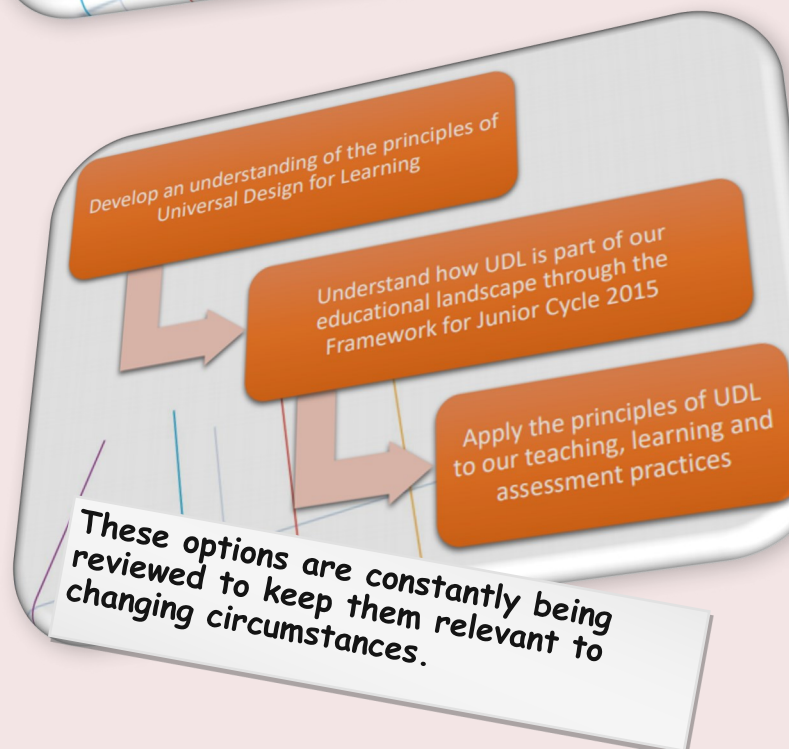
Develop an understanding of the principles of Universal Design for Learning

Understand how UDL is part of our educational landscape through the Framework for Junior Cycle 2015

Apply the principles of UDL to our teaching, learning and assessment practices

These options are constantly being reviewed to keep them relevant to changing circumstances.